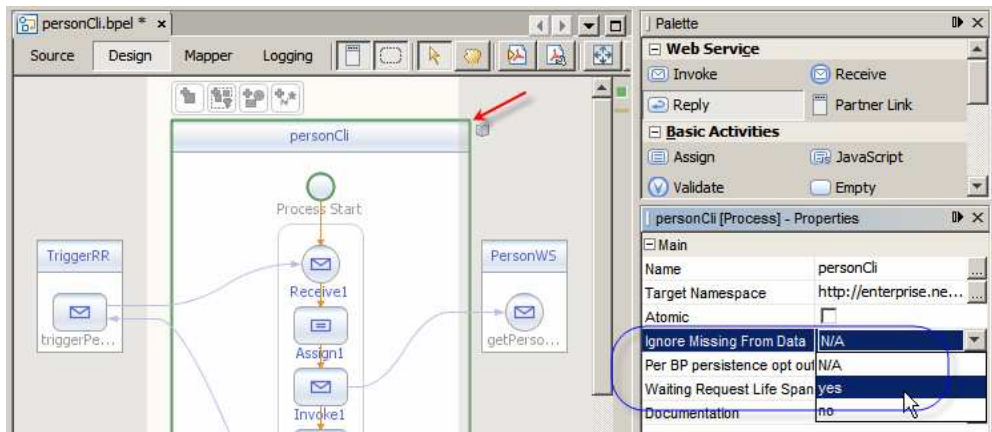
personCli.bpel * ×

Source Design Mapper Logging

personCli

Process Start

Receive1

Assign1

Invoke1

TriggerRR

triggerPe...

PersonWS

getPerso...

Palette

Web Service

Invoke

Receive

Reply

Partner Link

Basic Activities

Assign

JavaScript

Validate

Empty

personCli [Process] - Properties

Main

| | |
|---|---|
| Name | personCli |
| Target Namespace | http://enterprise.ne... |
| Atomic | |
| Ignore Missing From Data | N/A |
| Per BP persistence opt out | N/A |
| Waiting Request Life Span | yes |
| Documentation | no |